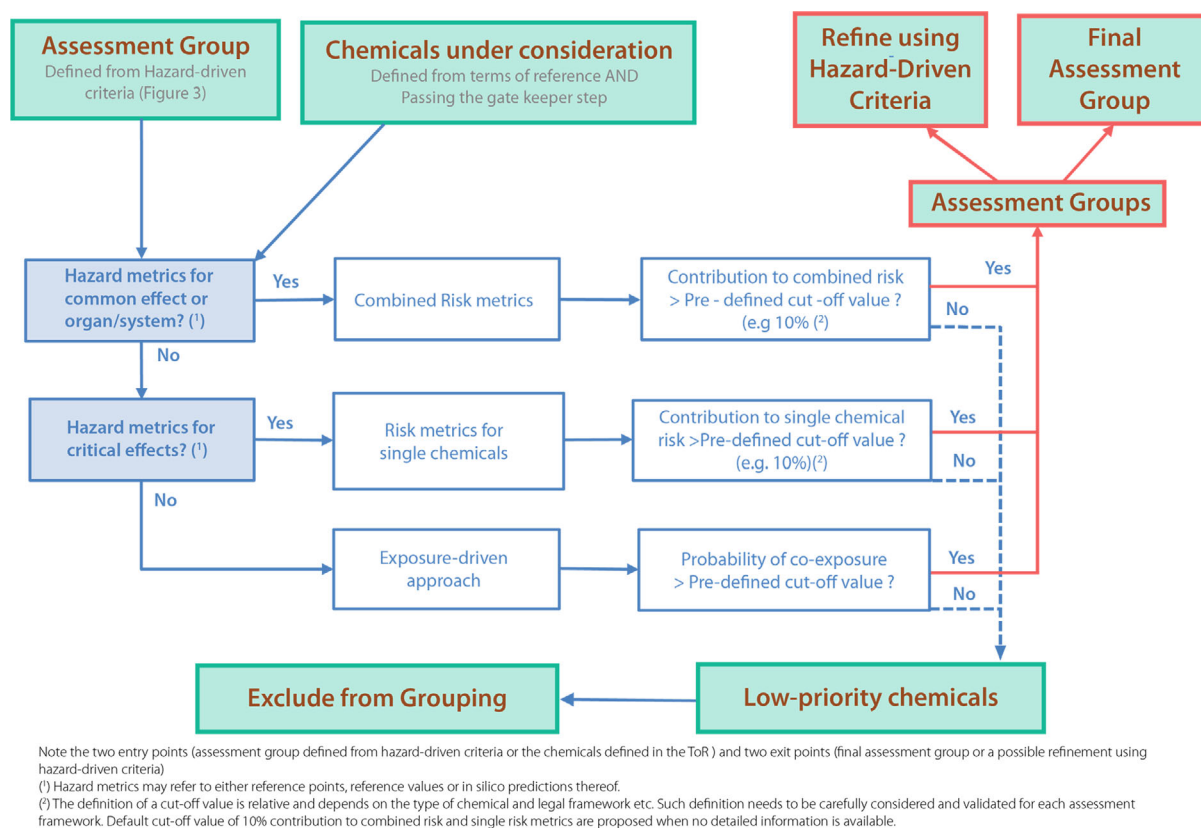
Assessment Group
Defined from Hazard-driven criteria (Figure 3)

Chemicals under consideration
Defined from terms of reference AND Passing the gate keeper step

Refine using Hazard-Driven Criteria

Final Assessment Group

Assessment Groups

Hazard metrics for common effect or organ/system? (¹)

Yes

Combined Risk metrics

Contribution to combined risk > Pre - defined cut -off value ? (e.g 10% (²)

Yes

No

No

Hazard metrics for critical effects? (¹)

Yes

Risk metrics for single chemicals

Contribution to single chemical risk >Pre-defined cut-off value ? (e.g. 10%)(²)

Yes

No

No

Exposure-driven approach

Probability of co-exposure > Pre-defined cut-off value ?

Yes

No

Exclude from Grouping

Low-priority chemicals

Note the two entry points (assessment group defined from hazard-driven criteria or the chemicals defined in the ToR ) and two exit points (final assessment group or a possible refinement using hazard-driven criteria)
(¹) Hazard metrics may refer to either reference points, reference values or in silico predictions thereof.
(²) The definition of a cut-off value is relative and depends on the type of chemical and legal framework etc. Such definition needs to be carefully considered and validated for each assessment framework. Default cut-off value of 10% contribution to combined risk and single risk metrics are proposed when no detailed information is available.